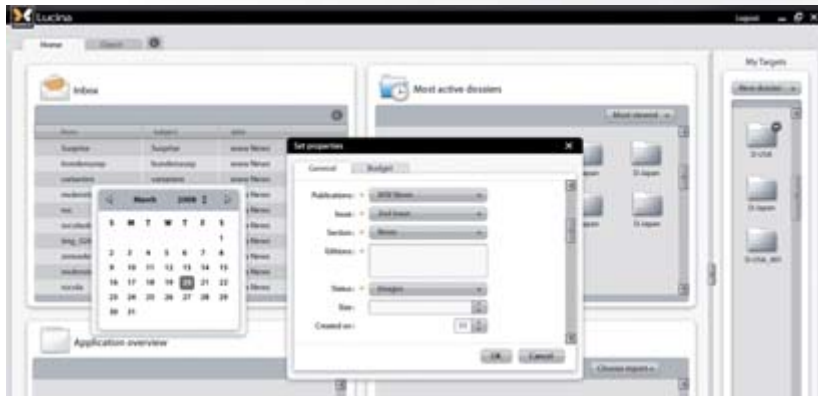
Lucina

Logout

Home

Inbox

Most active dossiers

My Targets

Set properties

General

Budget

Publications: *

Issue: *

Section: *

Editions: *

Status: *

Size:

Created on:

OK

Cancel

March

2008

S M T W T F S

1

2 3 4 5 6 7 8

9 10 11 12 13 14 15

16 17 18 19 20 21 22

23 24 25 26 27 28 29

30 31

Application overview

D-USA

D-Japan

D-Japan

D-USA_001